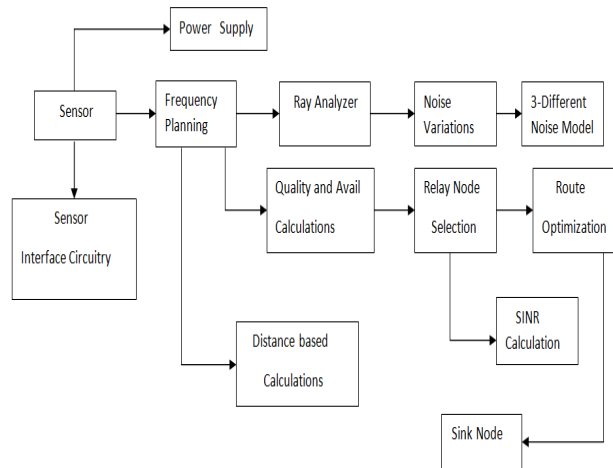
Power Supply

Sensor

Frequency Planning

Ray Analyzer

Noise Variations

3-Different Noise Model

Sensor Interface Circuitry

Quality and Avail Calculations

Relay Node Selection

Route Optimization

SINR Calculation

Distance based Calculations

Sink Node